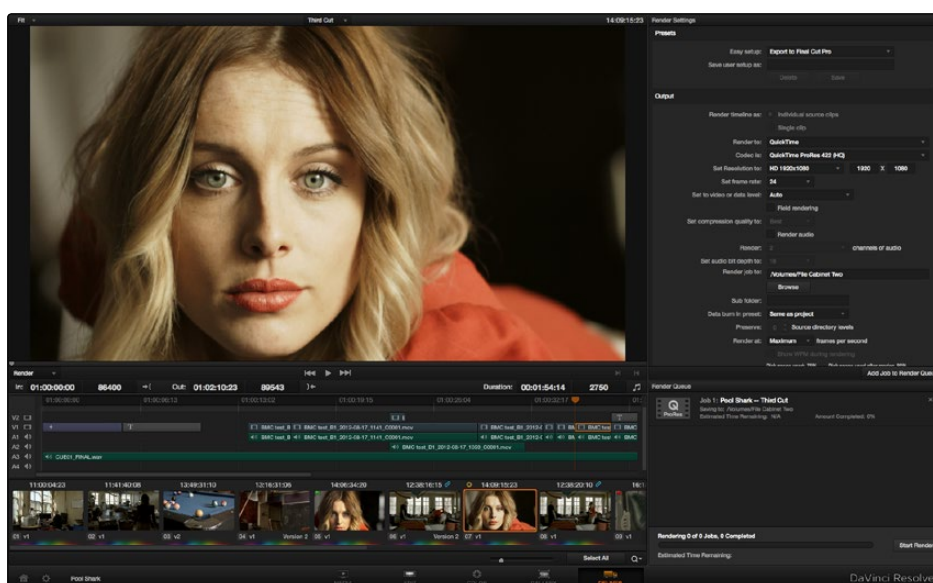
Fit
Third Cut
14:09:15:23
Render Settings
Presets
Easy setup: Export to Final Cut Pro
Save user setup as:
Delete
Save
Output
Render timeline as: Individual source clips
Single clip
Render to: QuickTime
Codec is: QuickTime ProRes 422 (HQ)
Set Resolution to: HD 1920x1080
1920
X
1080
Set frame rate: 24
Set to video or data level: Auto
Field rendering
Set compression quality to: Best
Render audio
Render: 2
channels of audio
Set audio bit depth to: 16
Render job to: /Volumes/File Cabinet Two
Browse
Sub folder:
Data burn in preset: Same as project
Preserve: 0
Source directory levels
Render at: Maximum
frames per second
Show RPM during rendering
Add Job to Render Queue
Render
In: 01:00:00:00
86400
Out: 01:02:10:23
89543
Duration: 00:01:54:14
2750
V2
V1
A1
A2
A3
A4
BMC test_B
BMC test_B1_2012-08-17_1141_C0001.mov
BMC test_B1_2012-08-17_1141_C0001.mov
BMC test_B1_2012-08-17_1030_C0001.mov
CUE01_FINAL.wav
Render Queue
Job 1: Pool Shark -- Third Cut
Saving to: /Volumes/File Cabinet Two
Estimated Time Remaining: N/A
Amount Completed: 0%
ProRes
11:02:04:23
11:41:40:08
13:49:31:10
12:16:31:06
14:06:34:20
12:38:16:15
14:09:15:23
12:38:20:10
01 v1
02 v1
03 v2
04 v1
Version 2
05 v1
06 v1
Version 2
07 v1
08 v1
Select All
Rendering 0 of 0 Jobs, 0 Completed
Estimated Time Remaining:
Start Render
Pool Shark
DaVinci Resolve